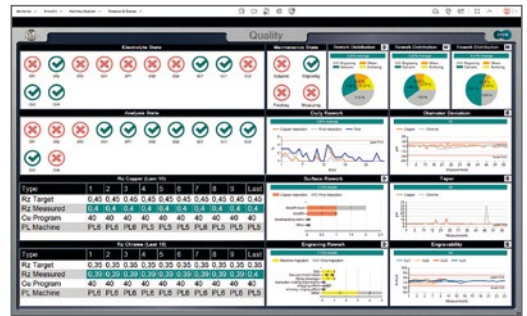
Quality

Electrolyte State

Maintenance State

Rework Distribution

Rework Distribution

Rework Distribution

Analyse State

Daily Rework

Diameter Deviation

Rz Copper (Last 10)

| Type | 1 | 2 | 3 | 4 | 5 | 6 | 7 | 8 | 9 | Last |
|---|---|---|---|---|---|---|---|---|---|---|
| Rz Target | 0,45 | 0,45 | 0,45 | 0,45 | 0,45 | 0,45 | 0,45 | 0,45 | 0,45 | 0,45 |
| Rz Measured | 0,4 | 0,4 | 0,4 | 0,4 | 0,4 | 0,4 | 0,4 | 0,4 | 0,4 | 0,4 |
| Cu Program | 40 | 40 | 40 | 40 | 40 | 40 | 40 | 40 | 40 | 40 |
| PL Machine | PL6 | PL5 | PL6 | PL5 | PL5 | PL6 | PL5 | PL6 | PL5 | PL5 |

Surface Rework

Taper

Rz Chrome (Last 10)

| Type | 1 | 2 | 3 | 4 | 5 | 6 | 7 | 8 | 9 | Last |
|---|---|---|---|---|---|---|---|---|---|---|
| Rz Target | 0,35 | 0,35 | 0,35 | 0,35 | 0,35 | 0,35 | 0,35 | 0,35 | 0,35 | 0,35 |
| Rz Measured | 0,39 | 0,39 | 0,39 | 0,39 | 0,39 | 0,39 | 0,39 | 0,39 | 0,39 | 0,39 |
| Cu Program | 40 | 40 | 40 | 40 | 40 | 40 | 40 | 40 | 40 | 40 |
| PL Machine | PL5 | PL6 | PL6 | PL5 | PL5 | PL6 | PL5 | PL6 | PL6 | PL5 |

Engraving Rework

Engravability